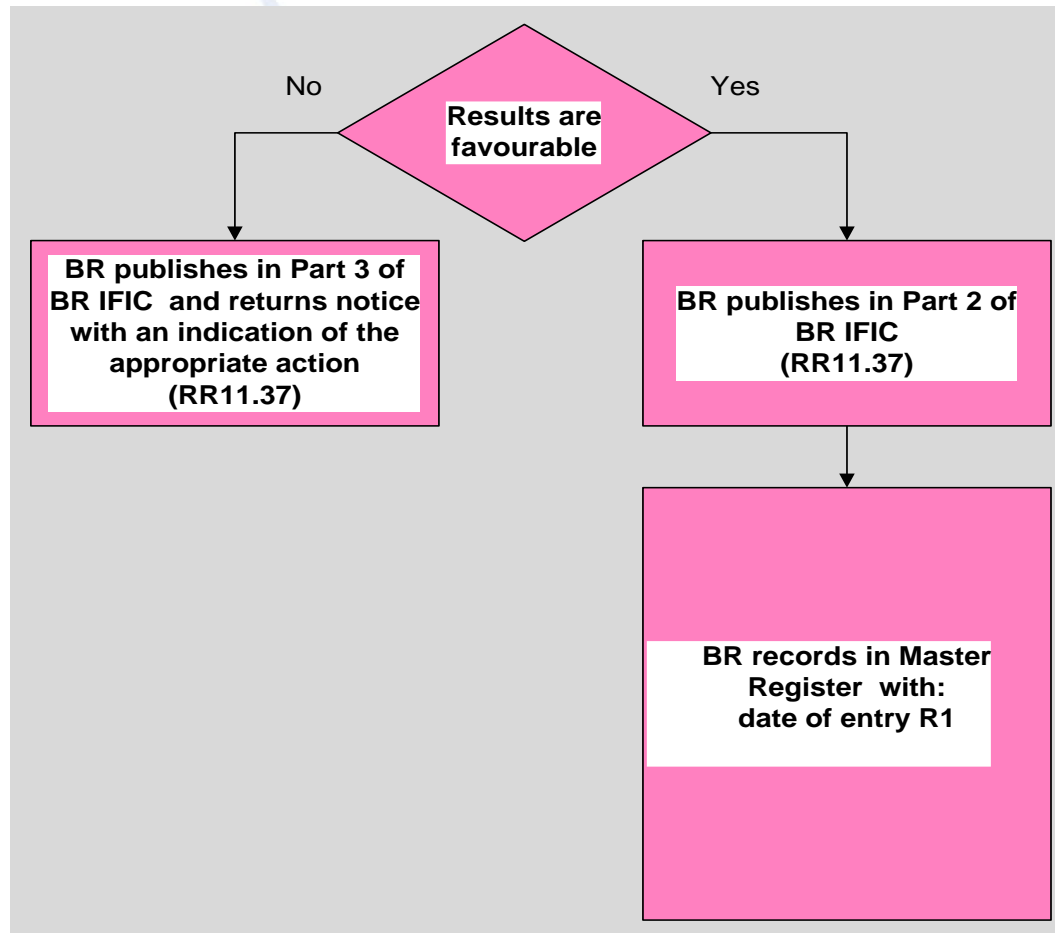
Results are favourable

No

Yes

BR publishes in Part 3 of BR IFIC and returns notice with an indication of the appropriate action (RR11.37)

BR publishes in Part 2 of BR IFIC (RR11.37)

BR records in Master Register with: date of entry R1